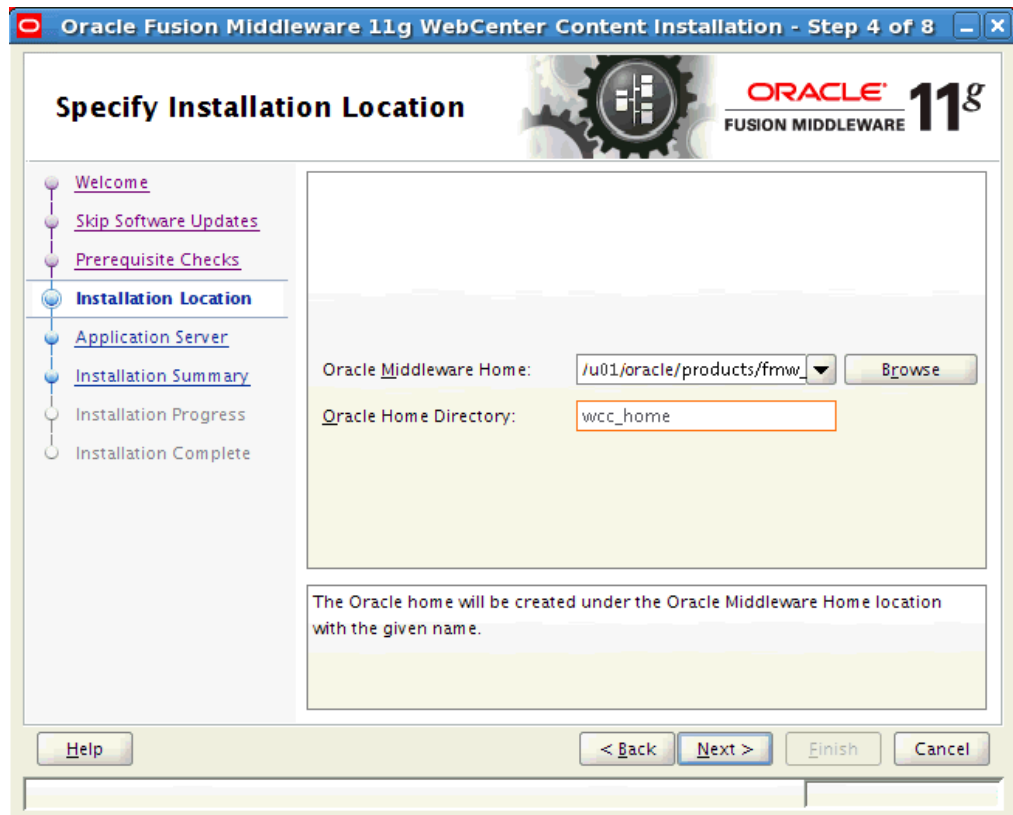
Oracle Fusion Middleware 11g WebCenter Content Installation - Step 4 of 8

Specify Installation Location

ORACLE
FUSION MIDDLEWARE 11g

Welcome
Skip Software Updates
Prerequisite Checks
Installation Location
Application Server
Installation Summary
Installation Progress
Installation Complete

Oracle Middleware Home: /u01/oracle/products/fmw_
Browse

Oracle Home Directory: wcc_home

The Oracle home will be created under the Oracle Middleware Home location with the given name.

Help
< Back
Next >
Finish
Cancel